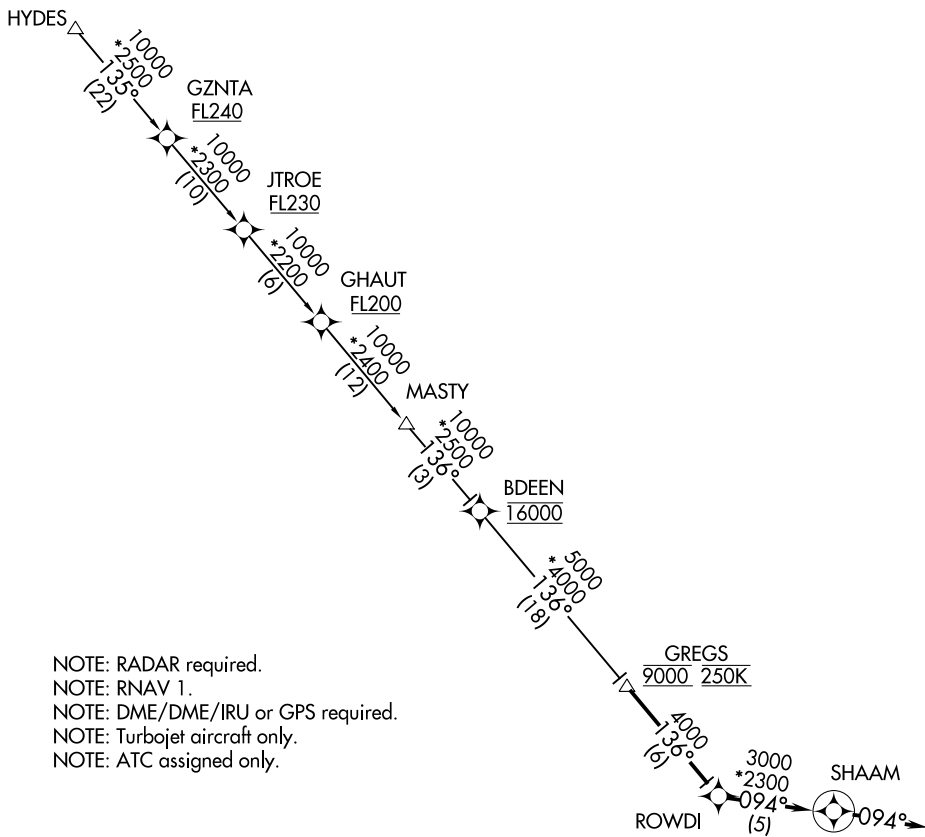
HYDES

10000
*2500
135°
(22)

GZNTA
FL240

10000
*2300
(10)

JTROE
FL230

10000
*2200
(6)

GHAUT
FL200

10000
*2400
(12)

MASTY

10000
*2500
136°
(3)

BDEEN
16000

5000
*4000
136°
(18)

GREGS
9000 250K

4000
136°
(6)

3000
*2300
094°
(5)

ROWDI

SHAAM
094°

NOTE: RADAR required.
NOTE: RNAV 1.
NOTE: DME/DME/IRU or GPS required.
NOTE: Turbojet aircraft only.
NOTE: ATC assigned only.